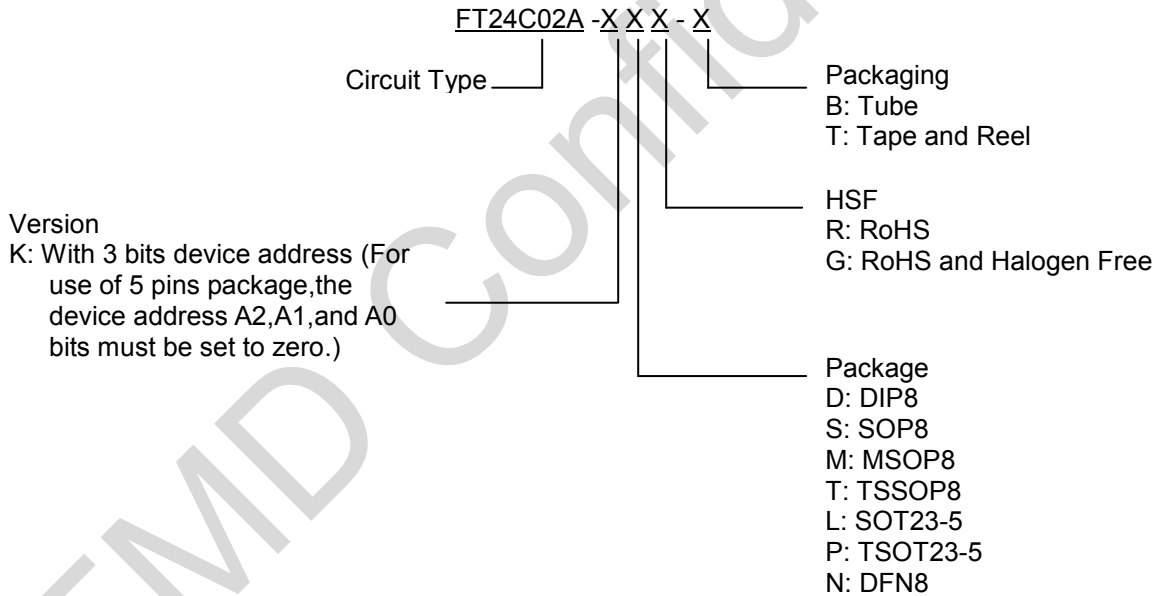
FT24C02A -X X X - X

Circuit Type

Packaging
B: Tube
T: Tape and Reel

HSF
R: RoHS
G: RoHS and Halogen Free

Version
K: With 3 bits device address (For use of 5 pins package,the device address A2,A1,and A0 bits must be set to zero.)

Package
D: DIP8
S: SOP8
M: MSOP8
T: TSSOP8
L: SOT23-5
P: TSOT23-5
N: DFN8

FMD Confid